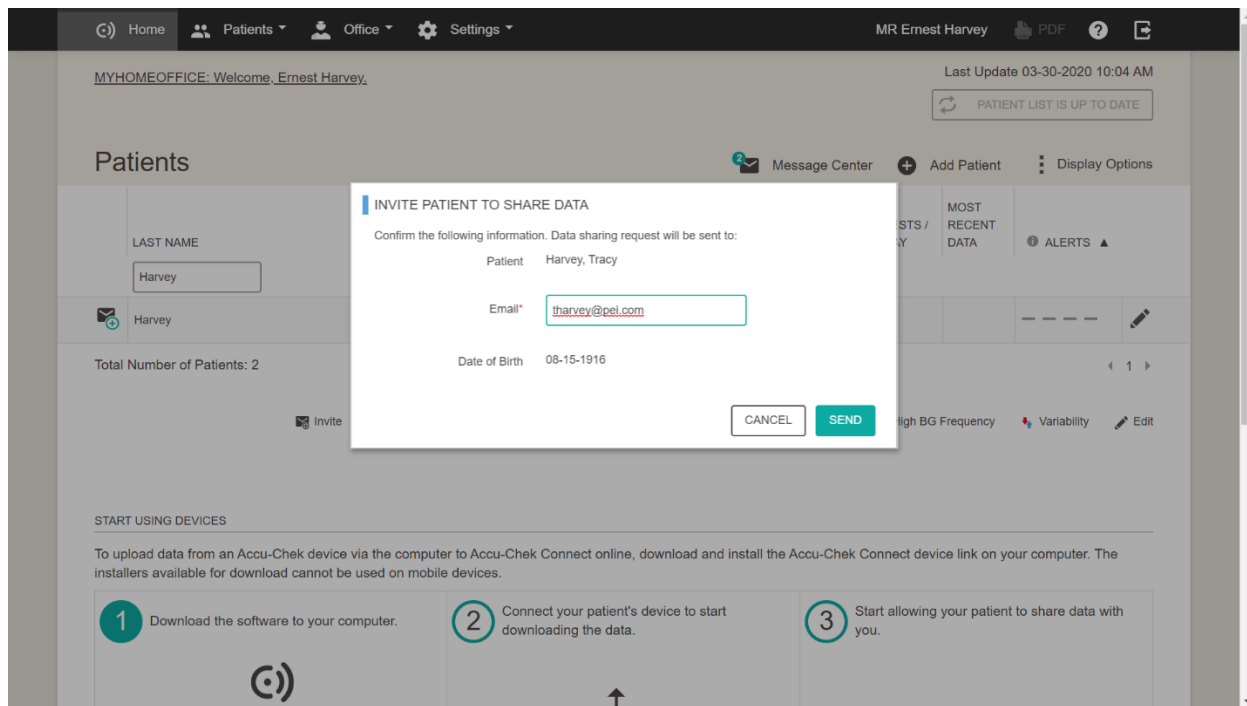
Home Patients Office Settings MR Ernest Harvey PDF

MYHOMEOFFICE: Welcome, Ernest Harvey.

Last Update 03-30-2020 10:04 AM

PATIENT LIST IS UP TO DATE

Patients

2 Message Center Add Patient Display Options

LAST NAME

Harvey

STS / Y

MOST RECENT DATA

ALERTS ▲

Harvey

— — — —

Total Number of Patients: 2

1

Invite

High BG Frequency Variability Edit

INVITE PATIENT TO SHARE DATA

Confirm the following information. Data sharing request will be sent to:

Patient Harvey, Tracy

Email* tharvey@pei.com

Date of Birth 08-15-1916

CANCEL SEND

START USING DEVICES

To upload data from an Accu-Chek device via the computer to Accu-Chek Connect online, download and install the Accu-Chek Connect device link on your computer. The installers available for download cannot be used on mobile devices.

1 Download the software to your computer.

2 Connect your patient's device to start downloading the data.

3 Start allowing your patient to share data with you.